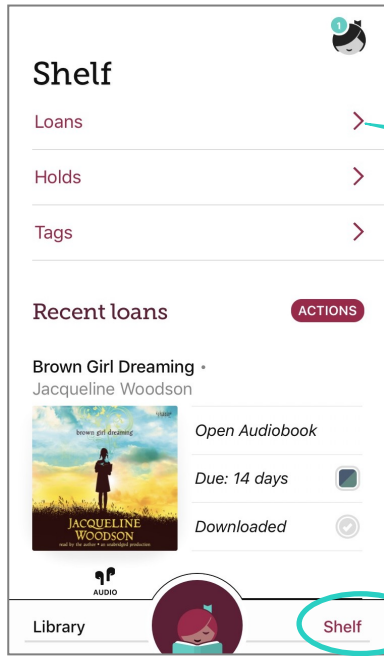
1

Shelf

Loans

Holds

Tags

Recent loans

ACTIONS

Brown Girl Dreaming •
Jacqueline Woodson

brown girl dreaming

JACQUELINE WOODSON

read by the author • an unabridged production

AUDIO

Open Audiobook

Due: 14 days

Downloaded

Library

Shelf